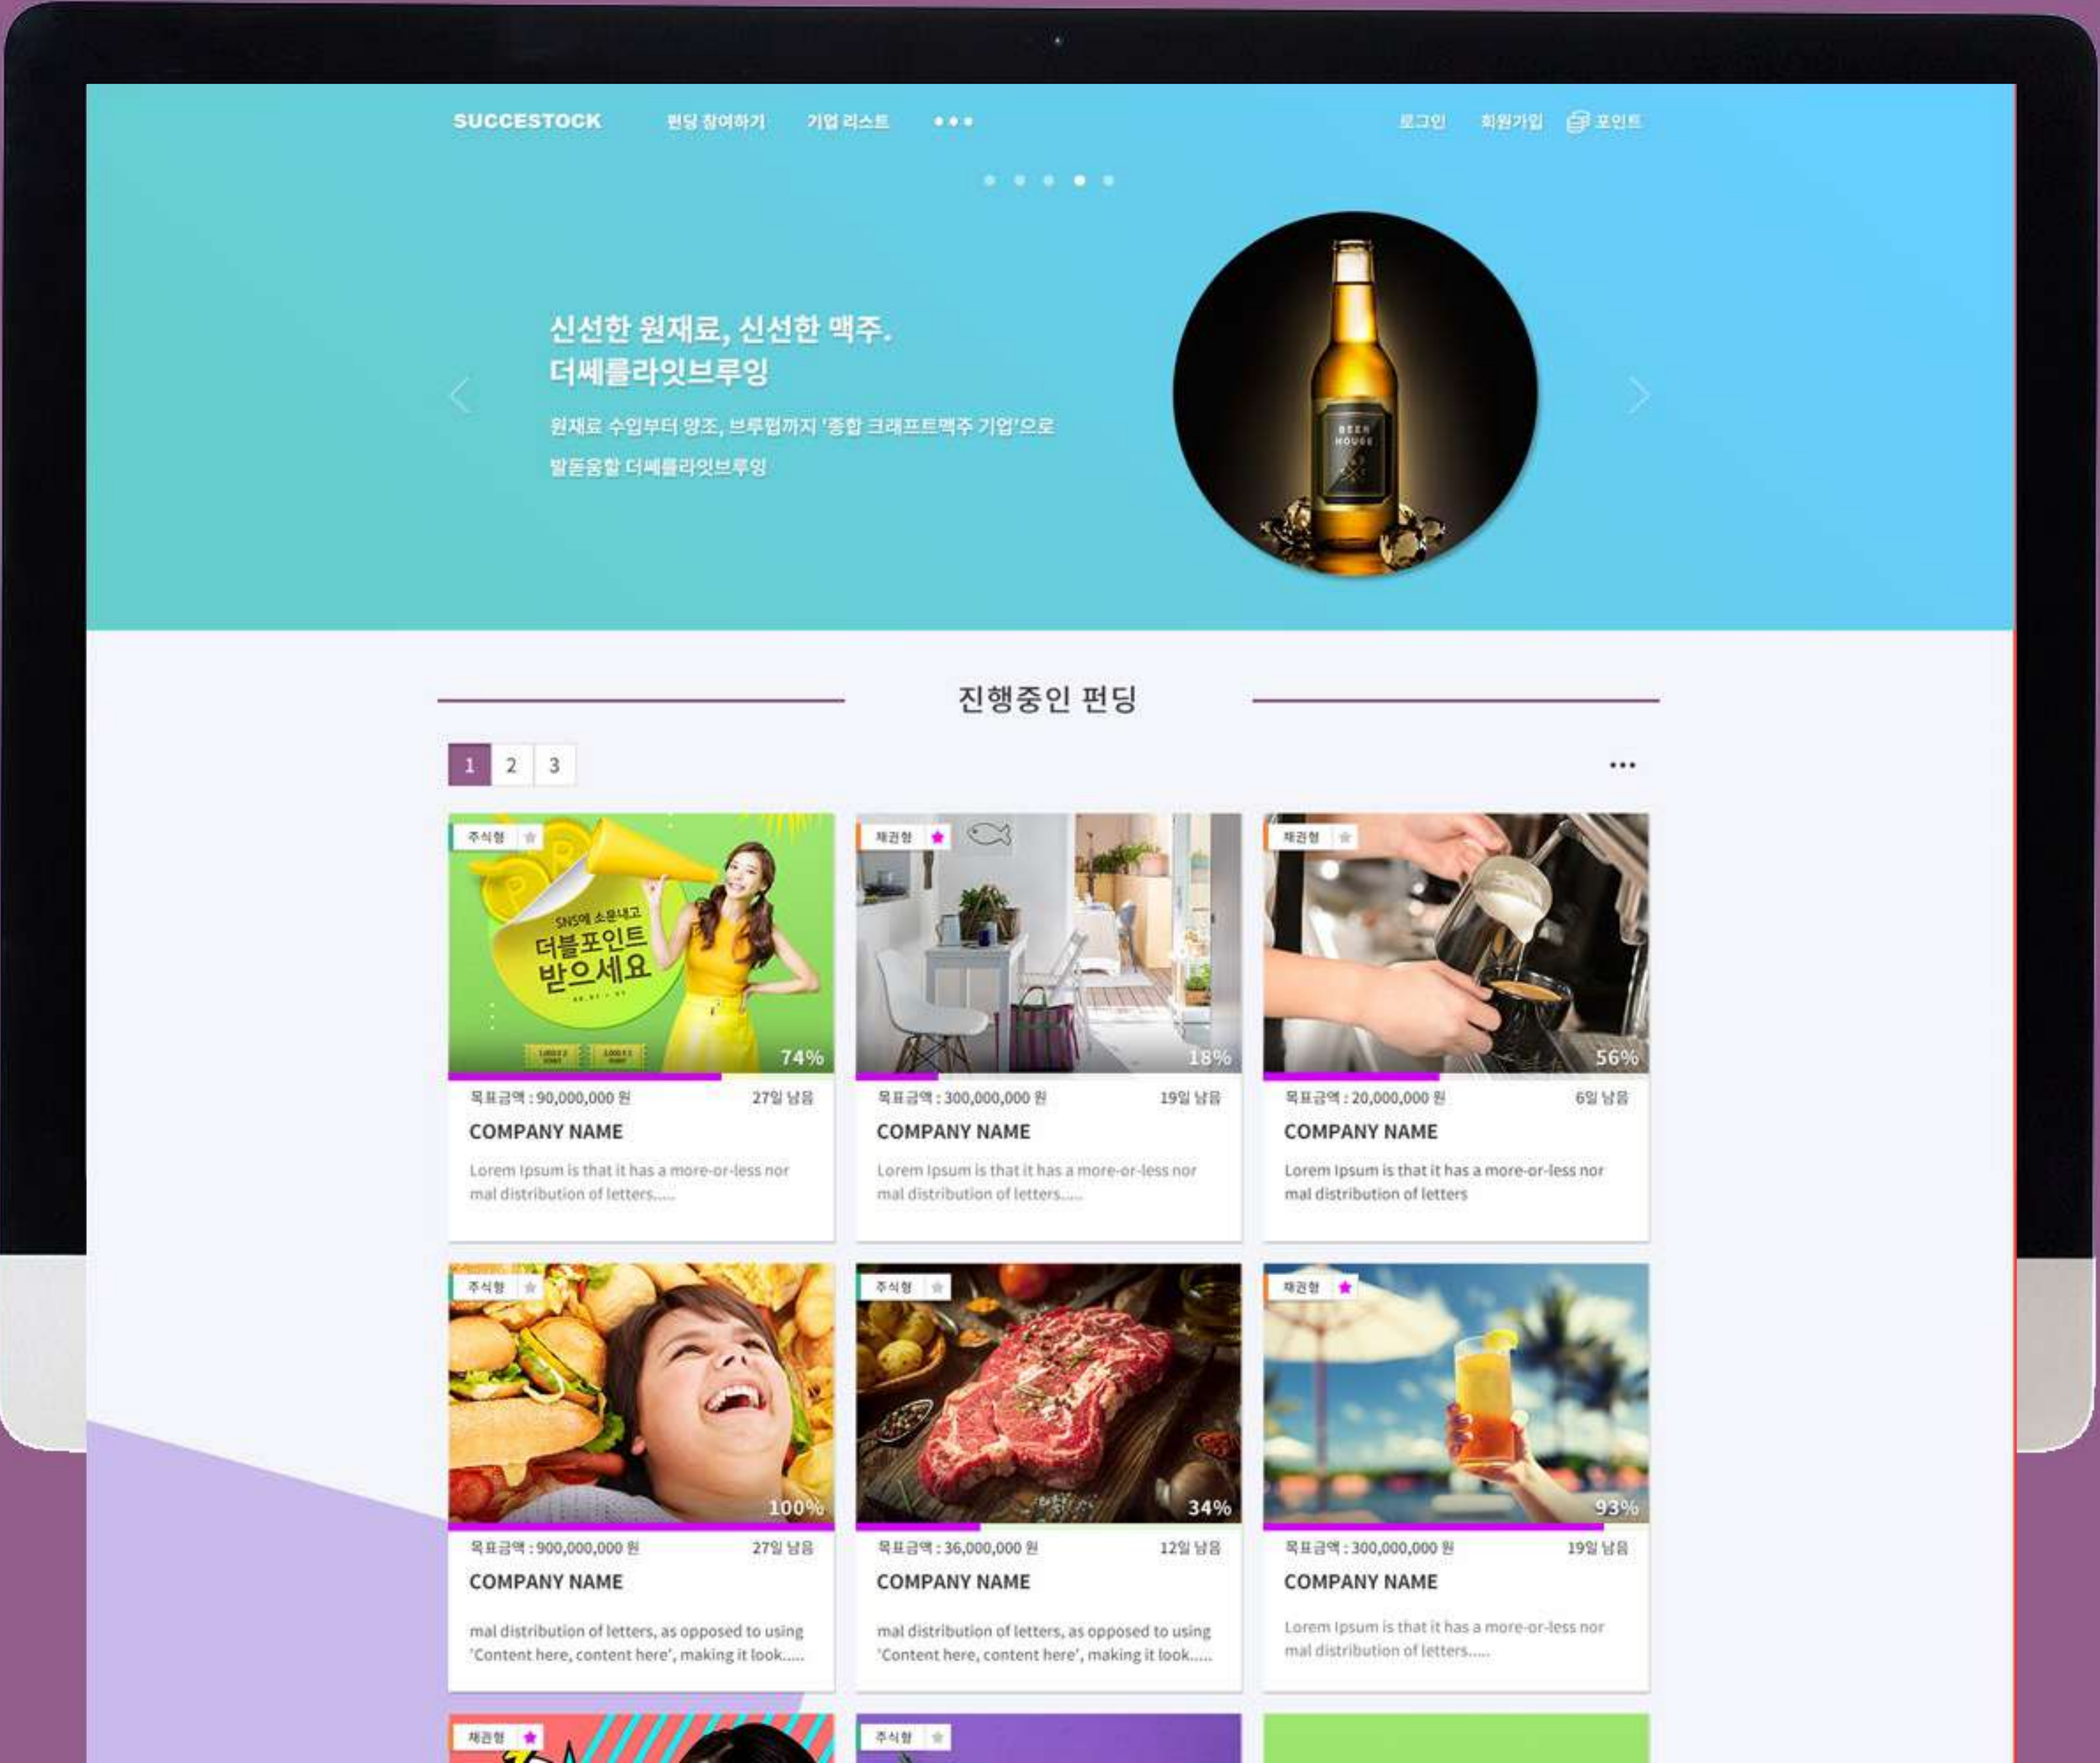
SUCCESTOCK 펀딩 참여하기 기업 리스트 •••

로그인 회원가입 포인트

신선한 원재료, 신선한 맥주.
더쎄플라잇브루잉

원재료 수입부터 양조, 브루펍까지 '종합 크래프트맥주 기업'으로 발돋움할 더쎄플라잇브루잉

BEER HOUSE

진행중인 펀딩

1 2 3

•••

주식형

SNS에 소문내고 더블포인트 받으세요

74%

목표금액 : 90,000,000 원 27일 남음

COMPANY NAME

Lorem Ipsum is that it has a more-or-less normal distribution of letters.....

채권형

18%

목표금액 : 300,000,000 원 19일 남음

COMPANY NAME

Lorem Ipsum is that it has a more-or-less normal distribution of letters.....

채권형

56%

목표금액 : 20,000,000 원 6일 남음

COMPANY NAME

Lorem Ipsum is that it has a more-or-less normal distribution of letters

주식형

100%

목표금액 : 900,000,000 원 27일 남음

COMPANY NAME

mal distribution of letters, as opposed to using 'Content here, content here', making it look.....

주식형

34%

목표금액 : 36,000,000 원 12일 남음

COMPANY NAME

mal distribution of letters, as opposed to using 'Content here, content here', making it look.....

채권형

93%

목표금액 : 300,000,000 원 19일 남음

COMPANY NAME

Lorem Ipsum is that it has a more-or-less normal distribution of letters.....

채권형

주식형